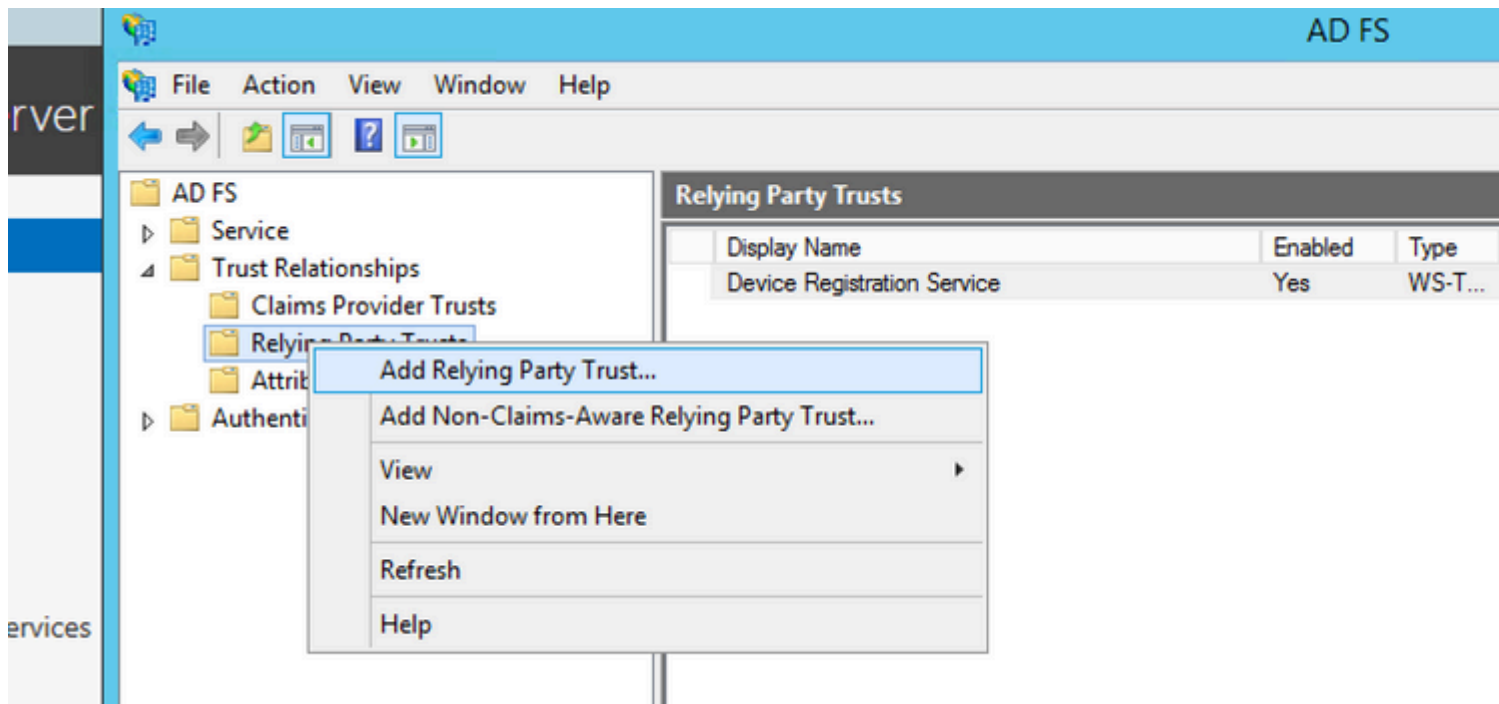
rver

ervices

AD FS

File Action View Window Help

AD FS
Service
Trust Relationships
Claims Provider Trusts
Relying Party Trusts
Attrib
Authenti

Relying Party Trusts

| Display Name | Enabled | Type |
|---|---|---|
| Device Registration Service | Yes | WS-T... |

Add Relying Party Trust...
Add Non-Claims-Aware Relying Party Trust...
View
New Window from Here
Refresh
Help